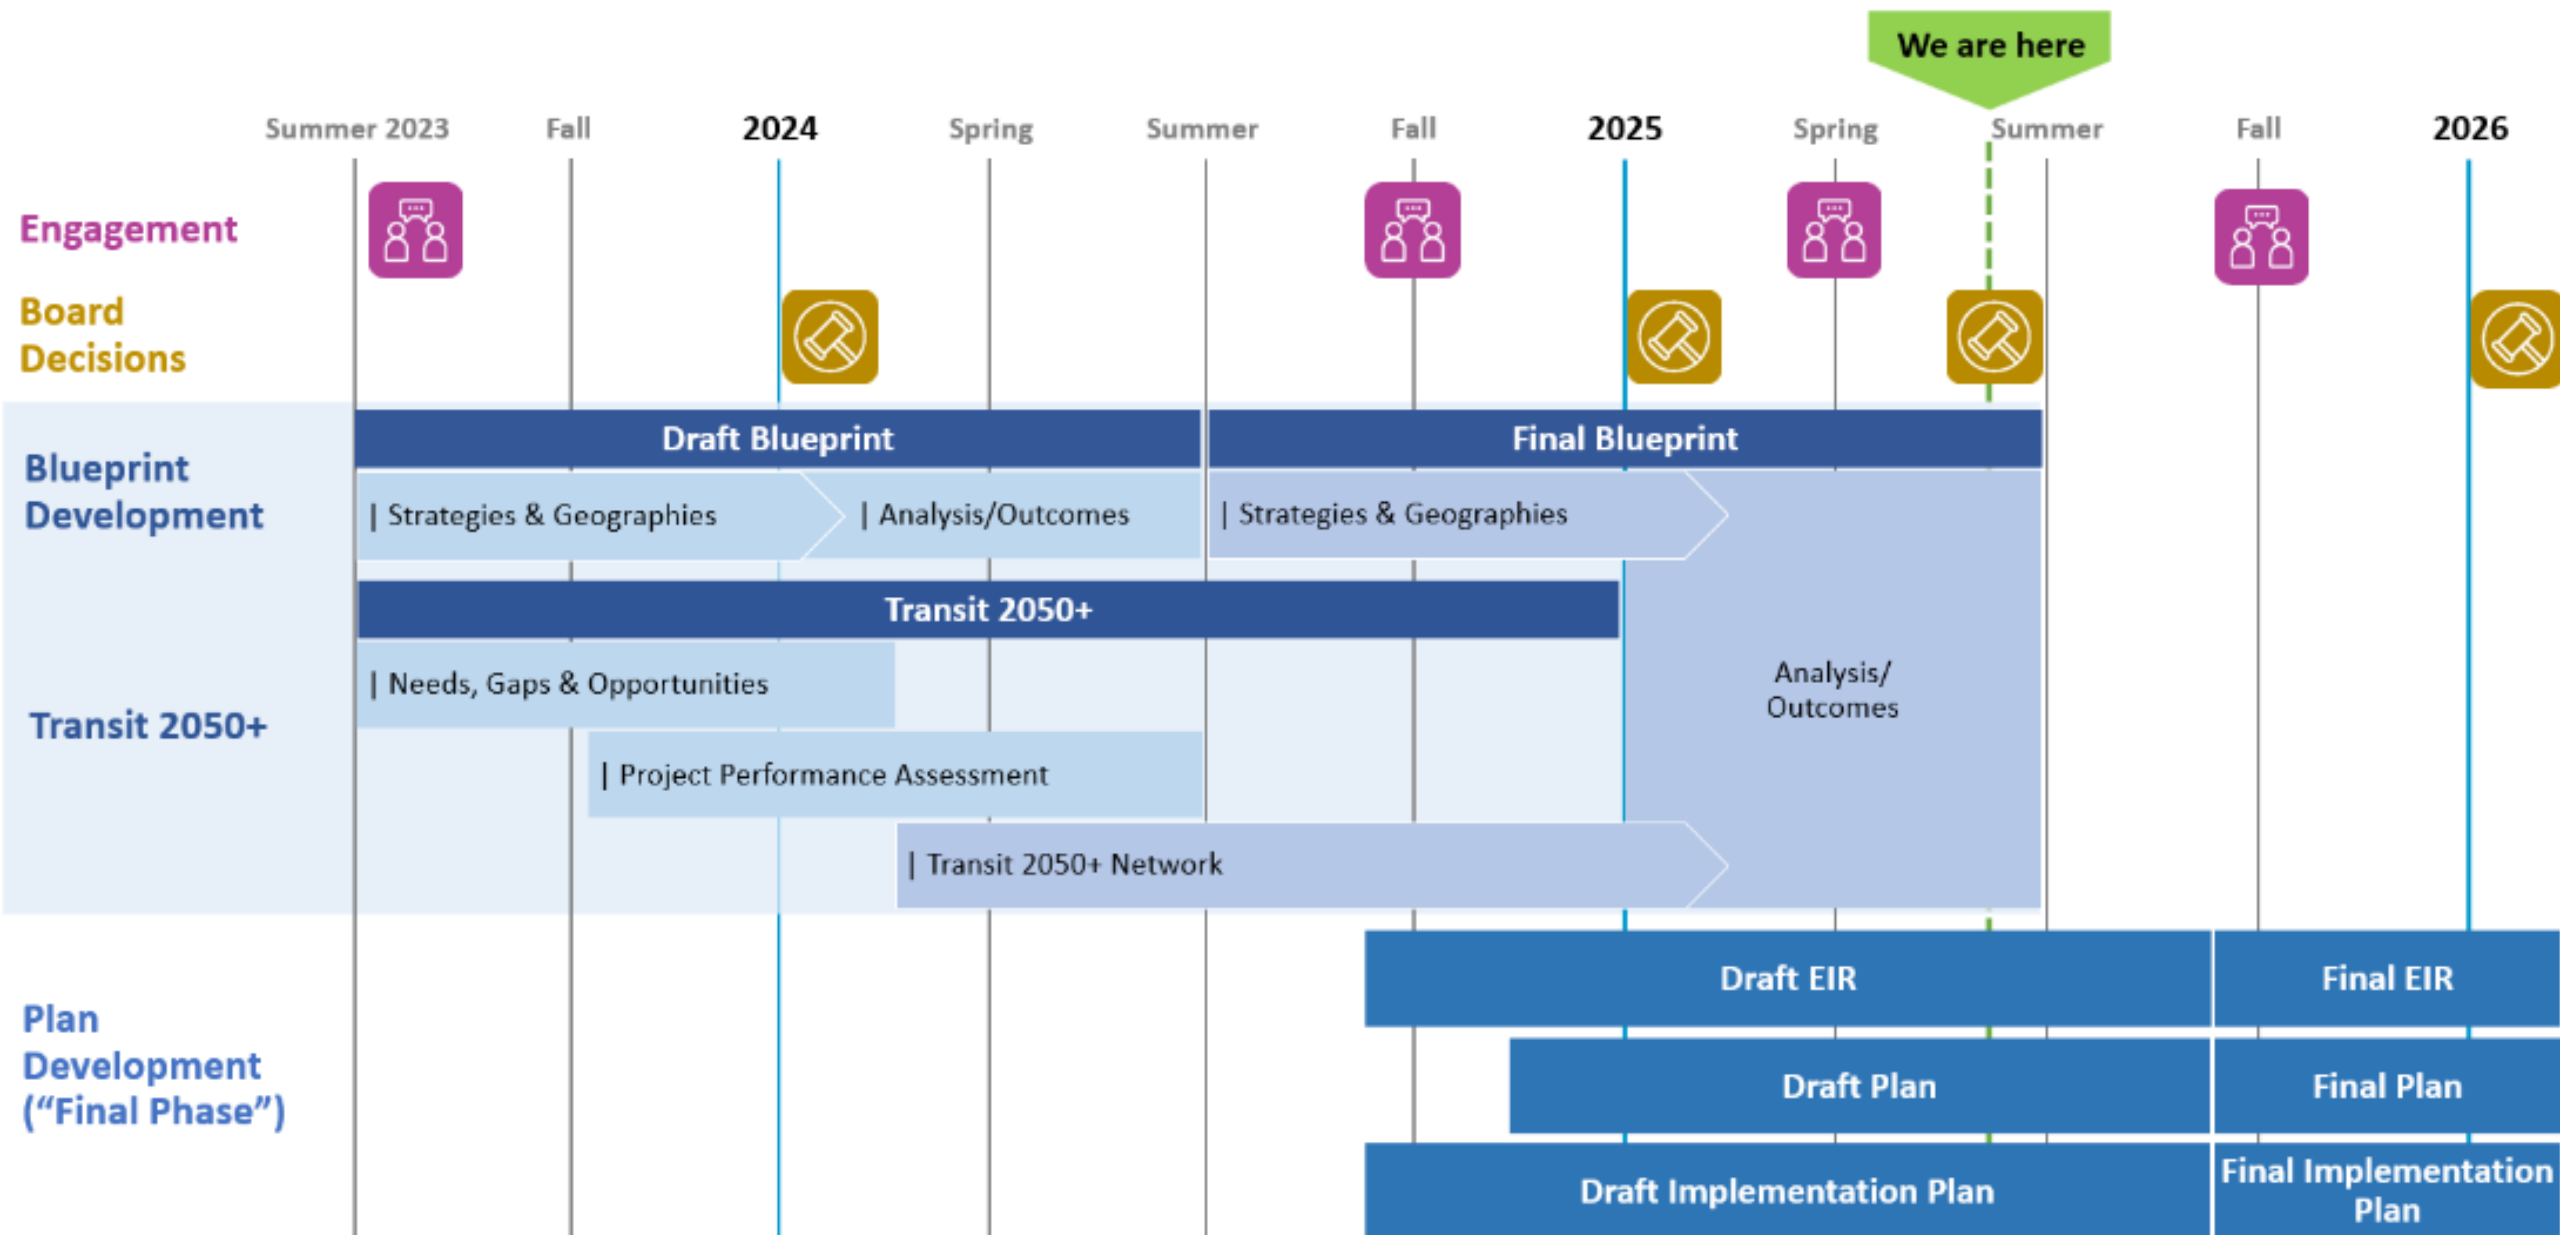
We are here

Summer 2023 Fall 2024 Spring Summer Fall 2025 Spring Summer Fall 2026

Engagement

Board Decisions

Blueprint Development

Draft Blueprint

| Strategies & Geographies

| Analysis/Outcomes

Final Blueprint

| Strategies & Geographies

Transit 2050+

Transit 2050+

| Needs, Gaps & Opportunities

| Project Performance Assessment

| Transit 2050+ Network

Analysis/ Outcomes

Plan Development ("Final Phase")

Draft EIR

Final EIR

Draft Plan

Final Plan

Draft Implementation Plan

Final Implementation Plan